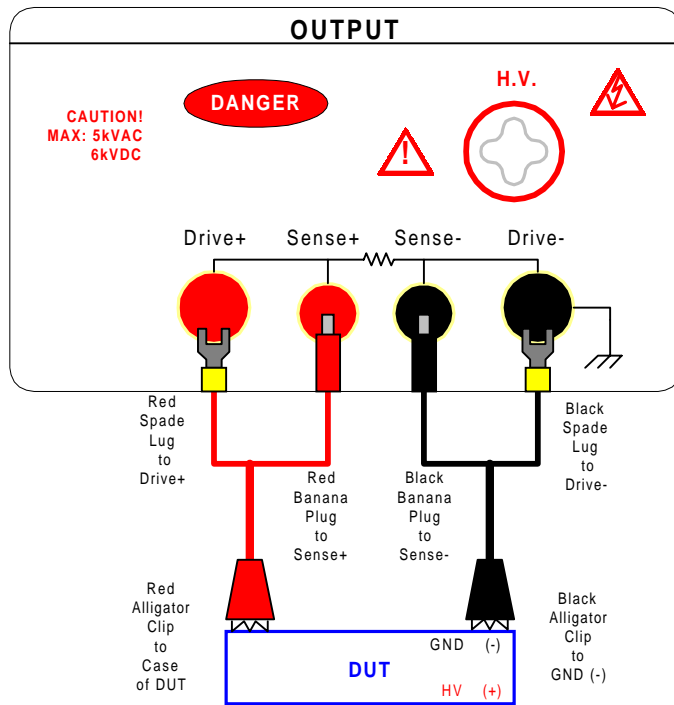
OUTPUT

CAUTION!
MAX: 5kVAC
6kVDC

DANGER

H.V.

Drive+ Sense+ Sense- Drive-

Red Spade Lug to Drive+

Red Banana Plug to Sense+

Black Banana Plug to Sense-

Black Spade Lug to Drive-

Red Alligator Clip to Case of DUT

DUT

GND (-)

HV (+)

Black Alligator Clip to GND (-)